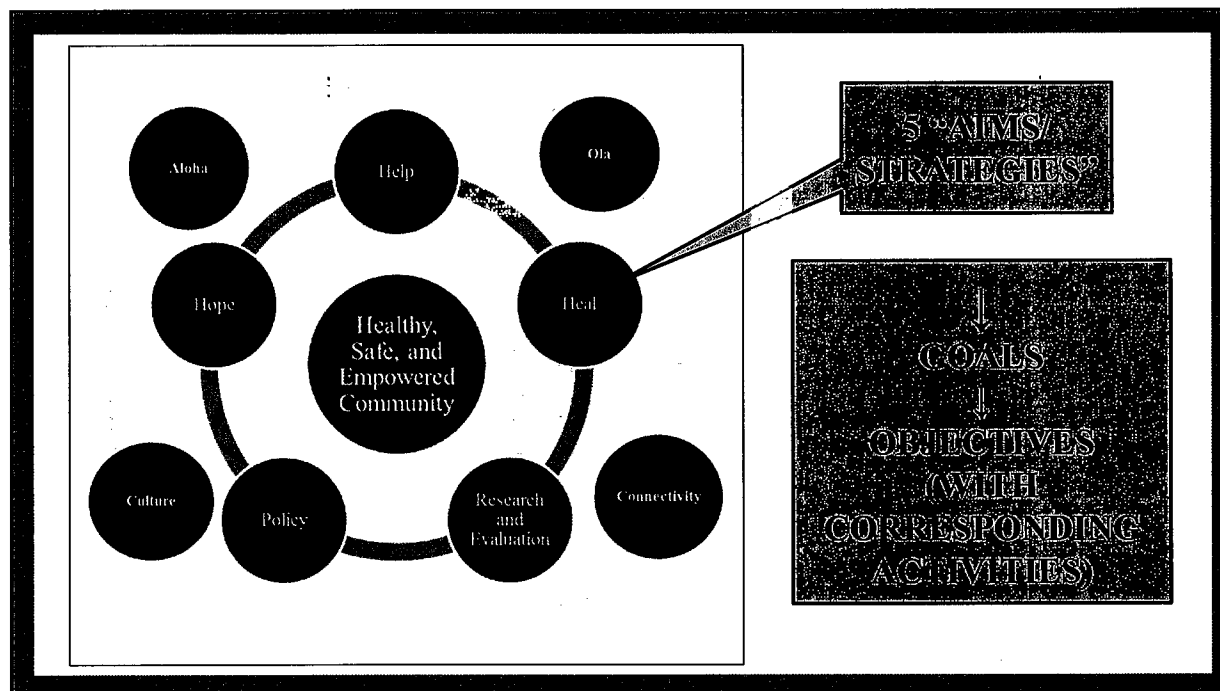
Aloha

Help

Ola

Hope

Healthy, Safe, and Empowered Community

Heal

Culture

Policy

Research and Evaluation

Connectivity

5 "AIMS/ STRATEGIES"

↓

GOALS

↓

OBJECTIVES (WITH CORRESPONDING ACTIVITIES)